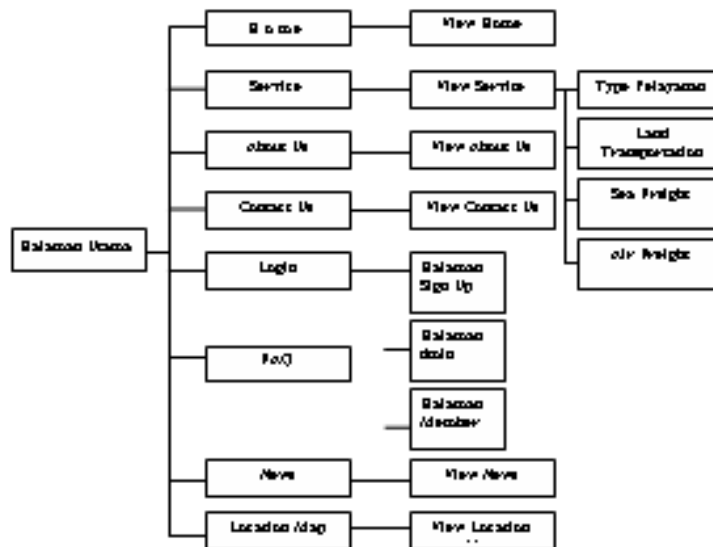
Halaman Utama

Home

View Home

Service

View Service

Type Pelayanan

Land Transportation

Sea Freight

Air Freight

About Us

View About Us

Contact Us

View Contact Us

Login

Halaman Sign Up

FAQ

Halaman Admin

Halaman Member

News

View News

Location Map

View Location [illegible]